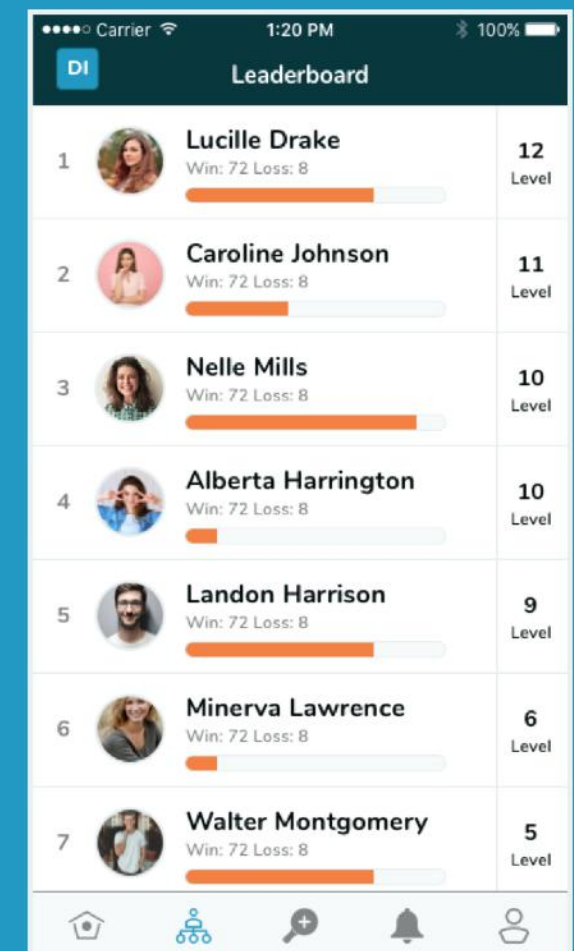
●●●●○ Carrier 1:20 PM 100%

DI Leaderboard

1 Lucille Drake
Win: 72 Loss: 8
12
Level

2 Caroline Johnson
Win: 72 Loss: 8
11
Level

3 Nelle Mills
Win: 72 Loss: 8
10
Level

4 Alberta Harrington
Win: 72 Loss: 8
10
Level

5 Landon Harrison
Win: 72 Loss: 8
9
Level

6 Minerva Lawrence
Win: 72 Loss: 8
6
Level

7 Walter Montgomery
Win: 72 Loss: 8
5
Level